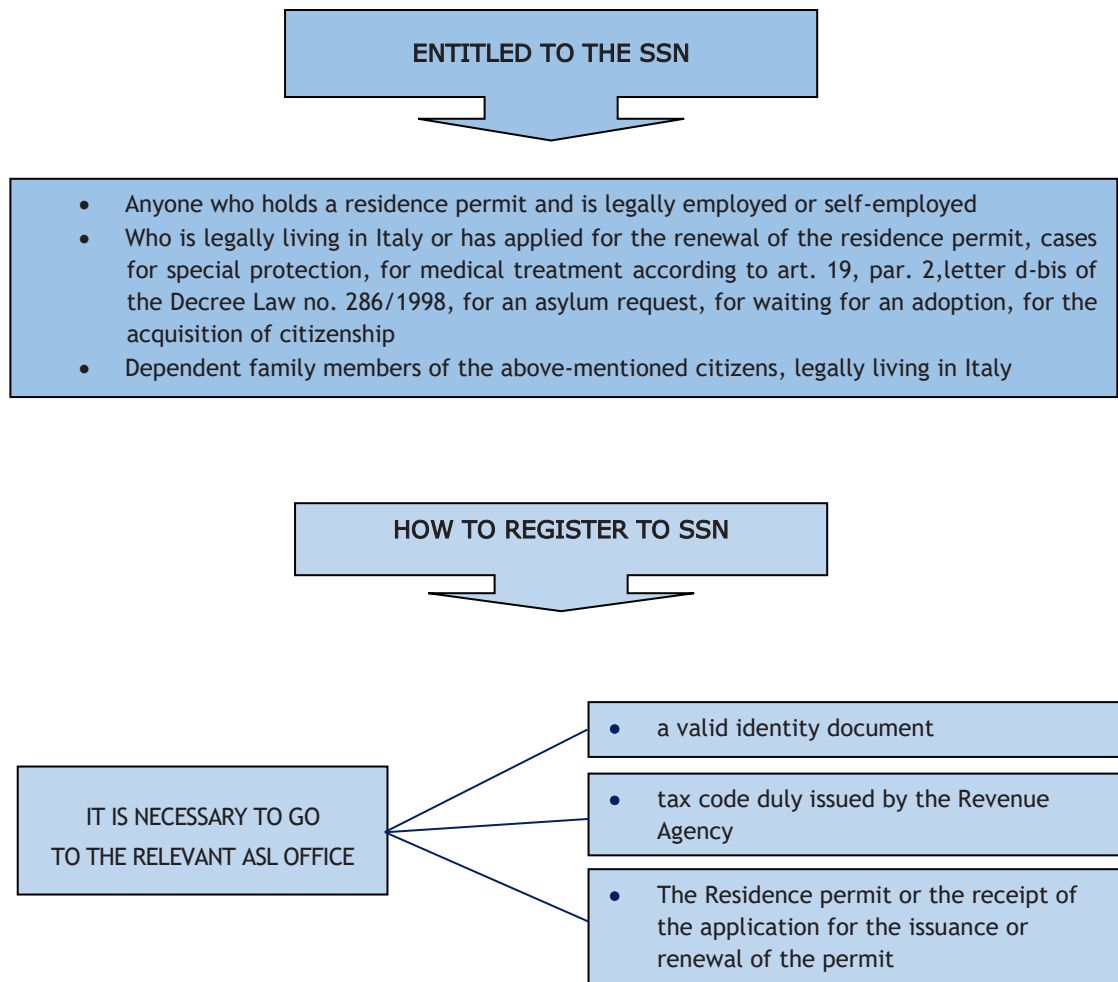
ENTITLED TO THE SSN

- Anyone who holds a residence permit and is legally employed or self-employed
- Who is legally living in Italy or has applied for the renewal of the residence permit, cases for special protection, for medical treatment according to art. 19, par. 2,letter d-bis of the Decree Law no. 286/1998, for an asylum request, for waiting for an adoption, for the acquisition of citizenship
- Dependent family members of the above-mentioned citizens, legally living in Italy

HOW TO REGISTER TO SSN

IT IS NECESSARY TO GO TO THE RELEVANT ASL OFFICE

- a valid identity document

- tax code duly issued by the Revenue Agency

- The Residence permit or the receipt of the application for the issuance or renewal of the permit